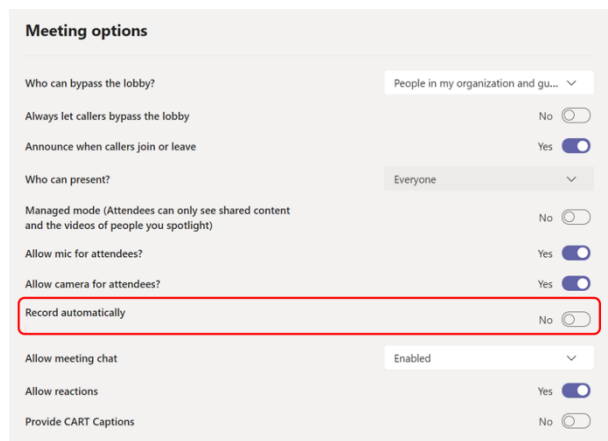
Meeting options

Who can bypass the lobby? People in my organization and gu...

Always let callers bypass the lobby No

Announce when callers join or leave Yes

Who can present? Everyone

Managed mode (Attendees can only see shared content and the videos of people you spotlight) No

Allow mic for attendees? Yes

Allow camera for attendees? Yes

Record automatically No

Allow meeting chat Enabled

Allow reactions Yes

Provide CART Captions No